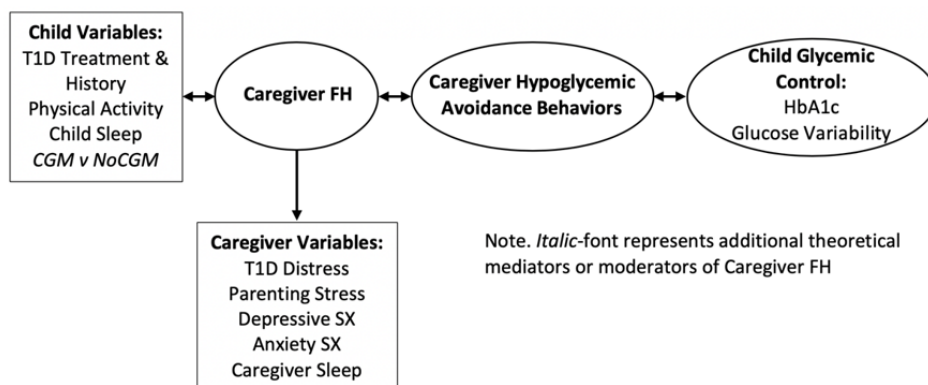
Child Variables:
T1D Treatment & History
Physical Activity
Child Sleep
*CGM v NoCGM*

Caregiver FH

Caregiver Hypoglycemic Avoidance Behaviors

Child Glycemic Control:
HbA1c
Glucose Variability

Caregiver Variables:
T1D Distress
Parenting Stress
Depressive SX
Anxiety SX
Caregiver Sleep

Note. *Italic*-font represents additional theoretical mediators or moderators of Caregiver FH